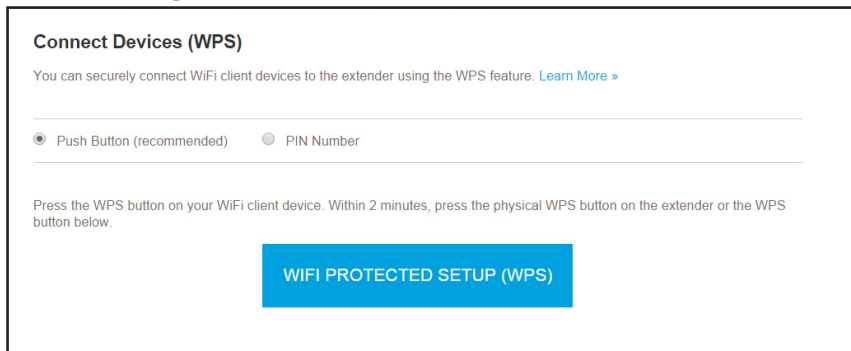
Connect Devices (WPS)

You can securely connect WiFi client devices to the extender using the WPS feature. Learn More »

Push Button (recommended)

PIN Number

Press the WPS button on your WiFi client device. Within 2 minutes, press the physical WPS button on the extender or the WPS button below.

WIFI PROTECTED SETUP (WPS)